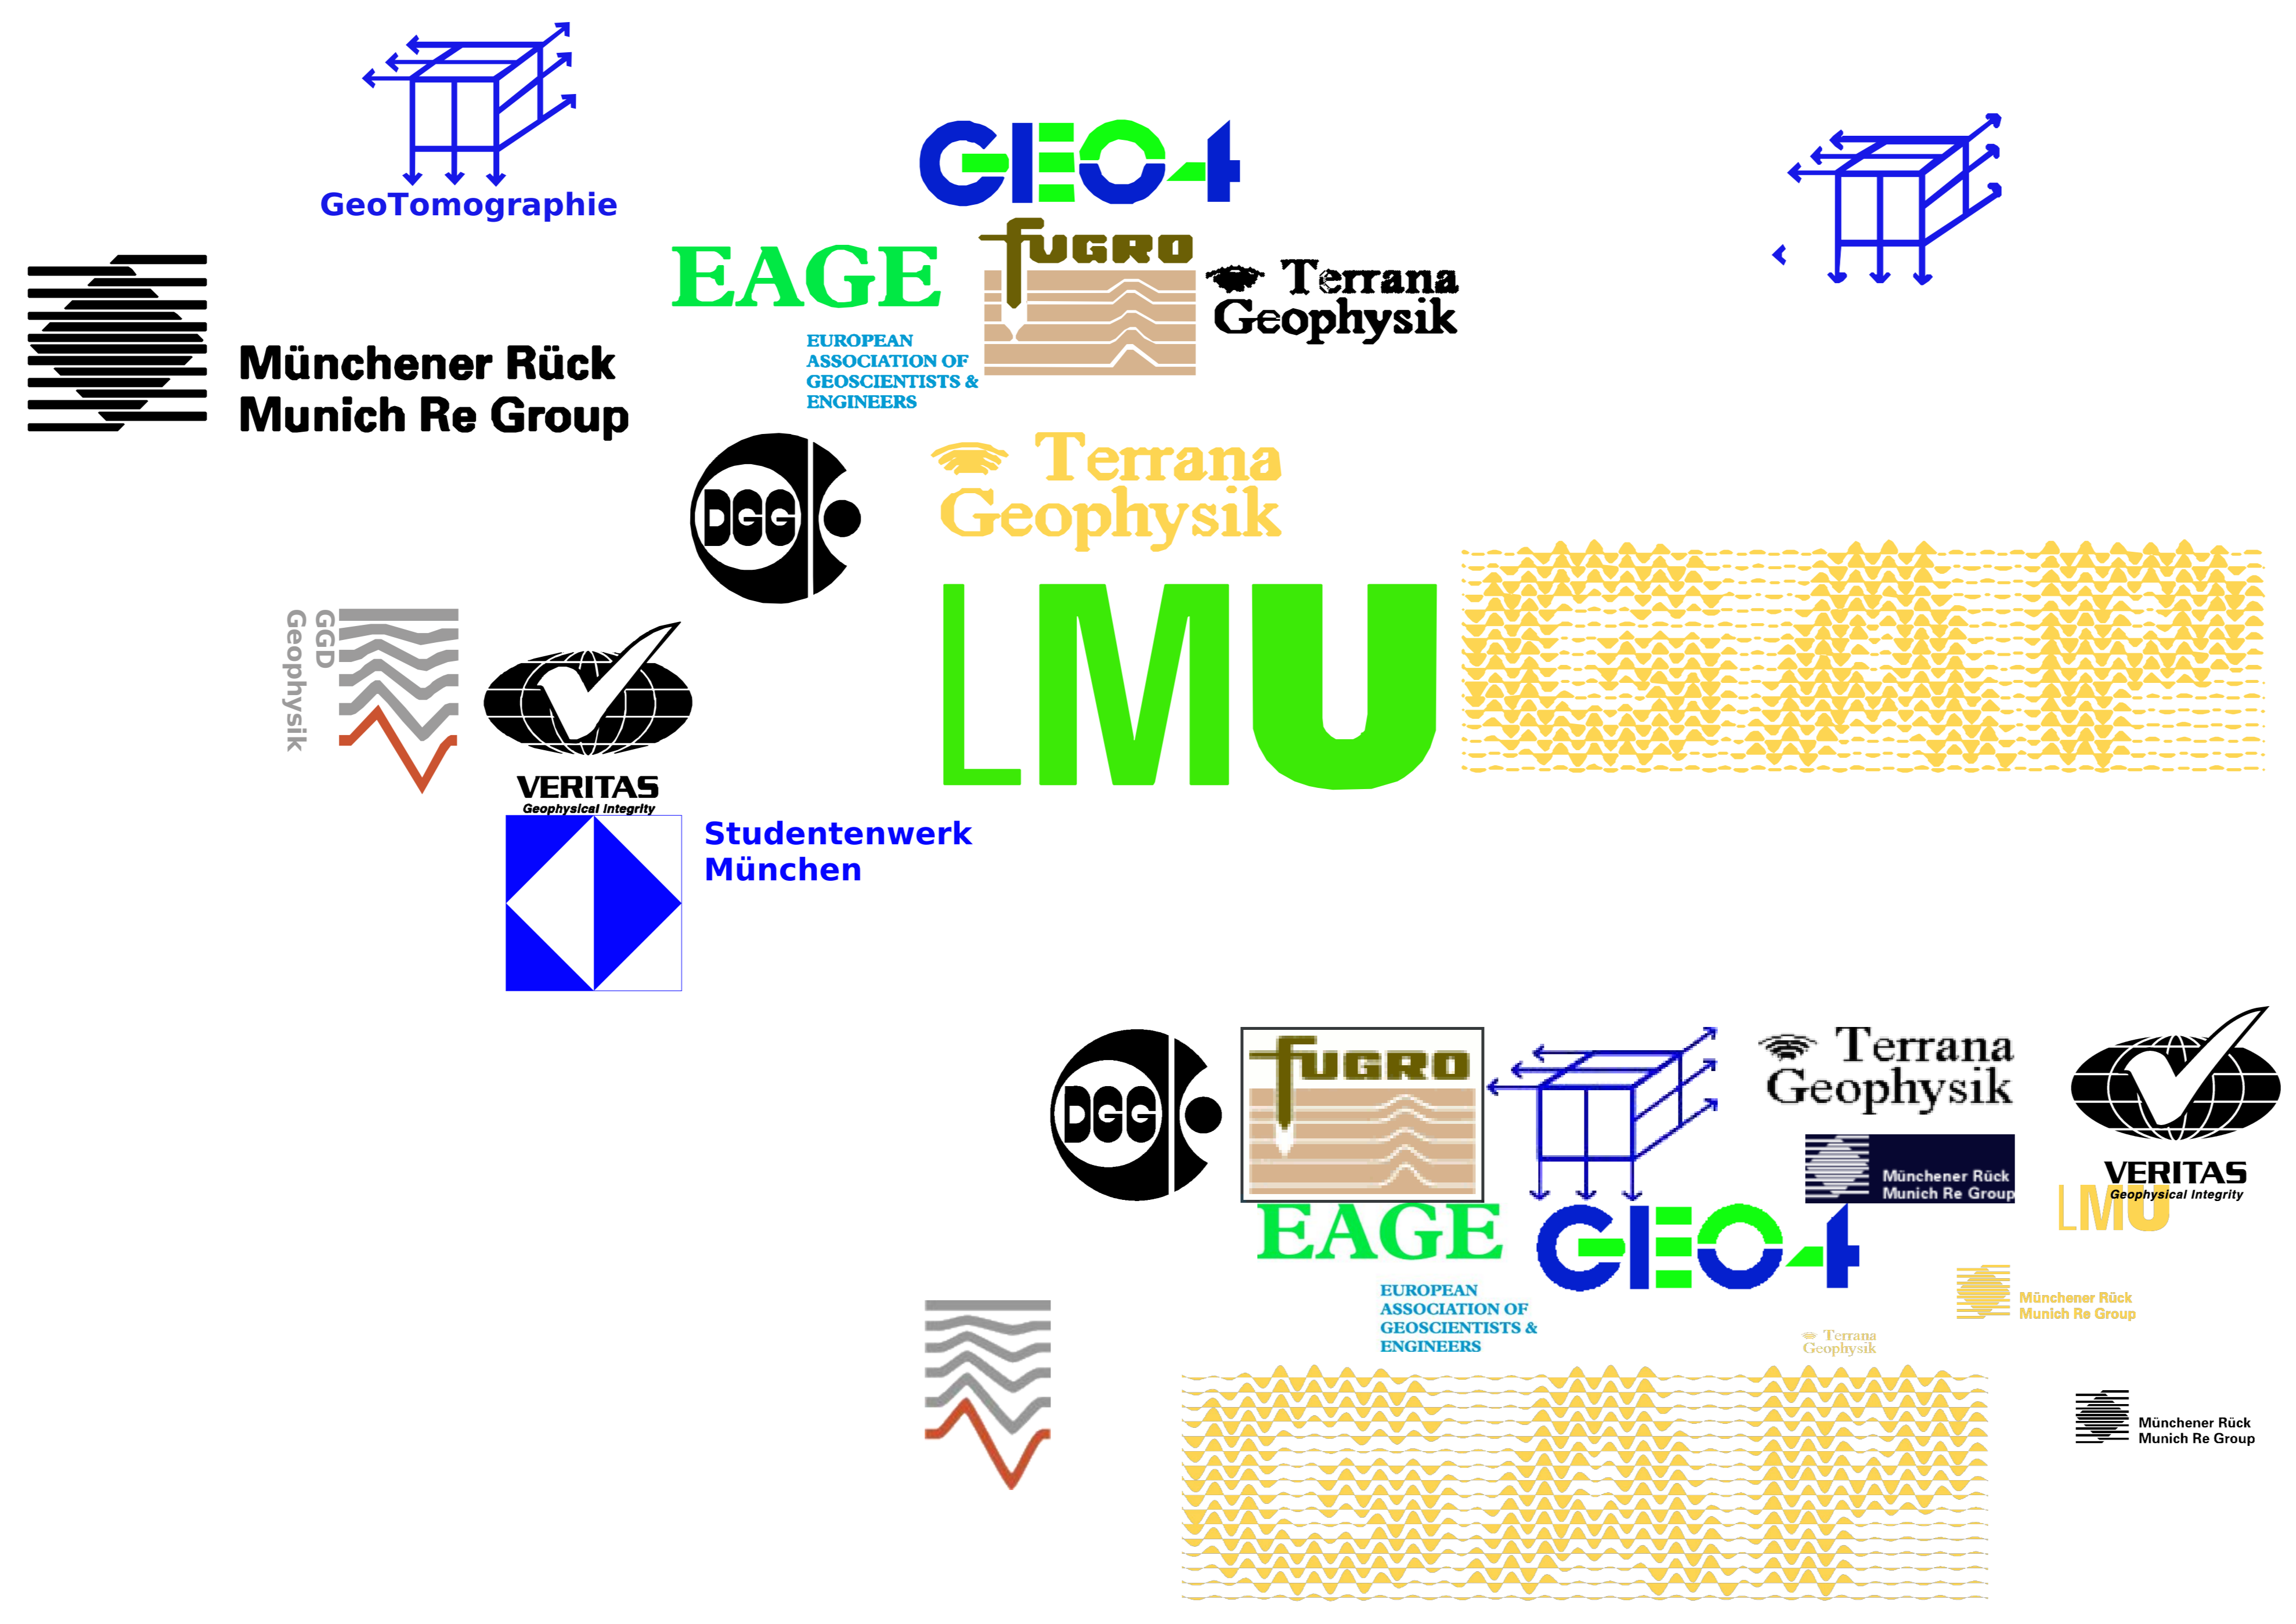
GeoTomographie

GEO-4

EAGE
EUROPEAN ASSOCIATION OF GEOSCIENTISTS & ENGINEERS

FUGRO

Terrana Geophysik

Münchener Rück
Munich Re Group

DGG

Terrana Geophysik

LMU

GGD Geophysik

VERITAS
Geophysical Integrity

Studentenwerk
München

DGG

FUGRO

Terrana Geophysik

Münchener Rück
Munich Re Group

VERITAS
Geophysical Integrity

LMU

EAGE
EUROPEAN ASSOCIATION OF GEOSCIENTISTS & ENGINEERS

GEO-4

Münchener Rück
Munich Re Group

Terrana Geophysik

Münchener Rück
Munich Re Group